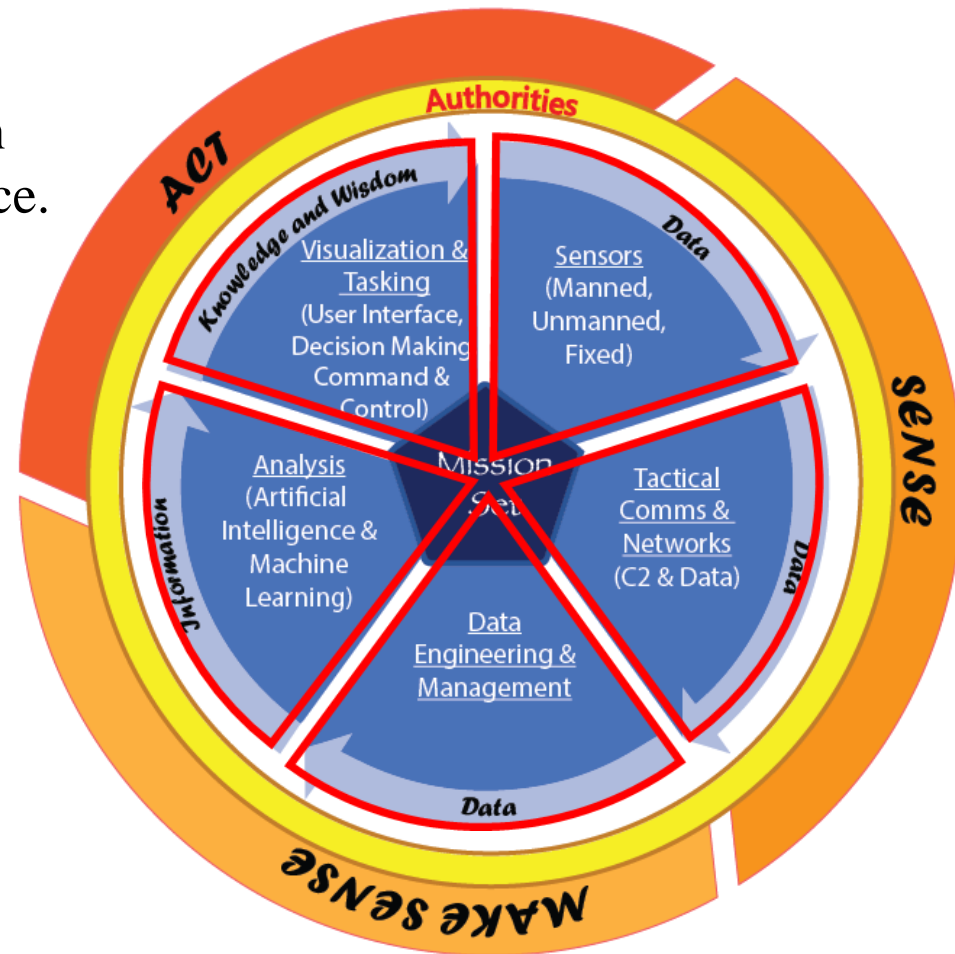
n
ce.

ACT

Authorities

SENSE

MAKE SENSE

Knowledge and Wisdom

Visualization & Tasking (User Interface, Decision Making Command & Control)

Data

Sensors (Manned, Unmanned, Fixed)

Mission Set

Tactical Comms & Networks (C2 & Data)

Data

Data Engineering & Management

Data

Analysis (Artificial Intelligence & Machine Learning)

Information